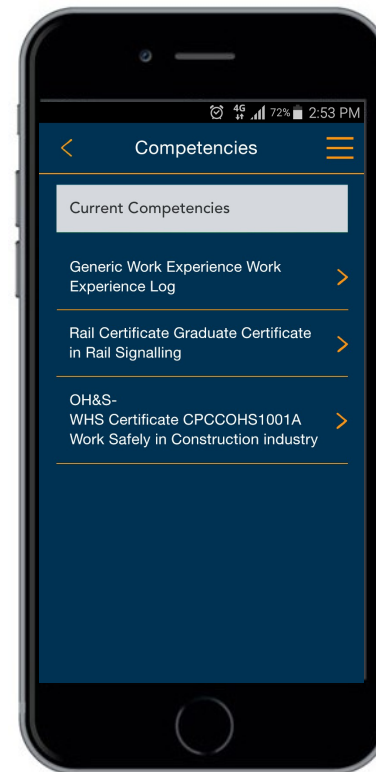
4G 72% 2:53 PM

Competencies

Current Competencies

Generic Work Experience Work Experience Log

Rail Certificate Graduate Certificate in Rail Signalling

OH&S-
WHS Certificate CPCCOHS1001A Work Safely in Construction industry